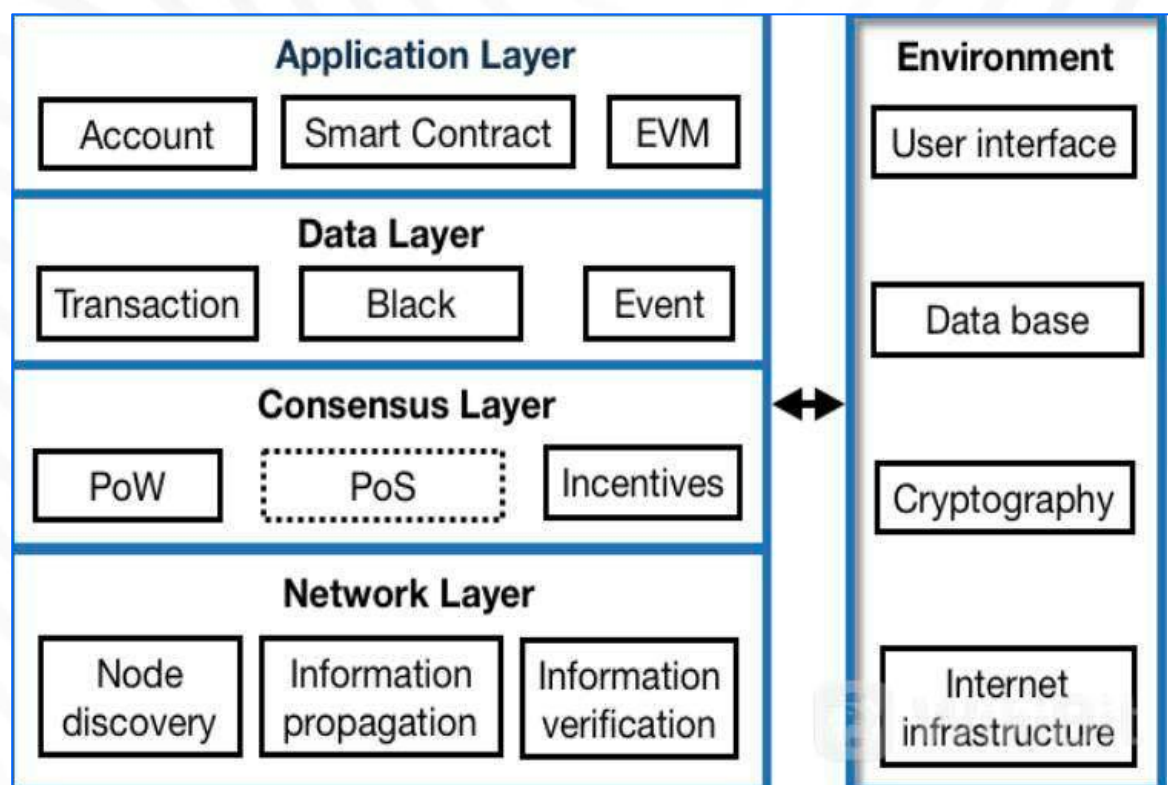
Application Layer

Account

Smart Contract

EVM

Data Layer

Transaction

Black

Event

Consensus Layer

PoW

PoS

Incentives

Network Layer

Node discovery

Information propagation

Information verification

Environment

User interface

Data base

Cryptography

Internet infrastructure